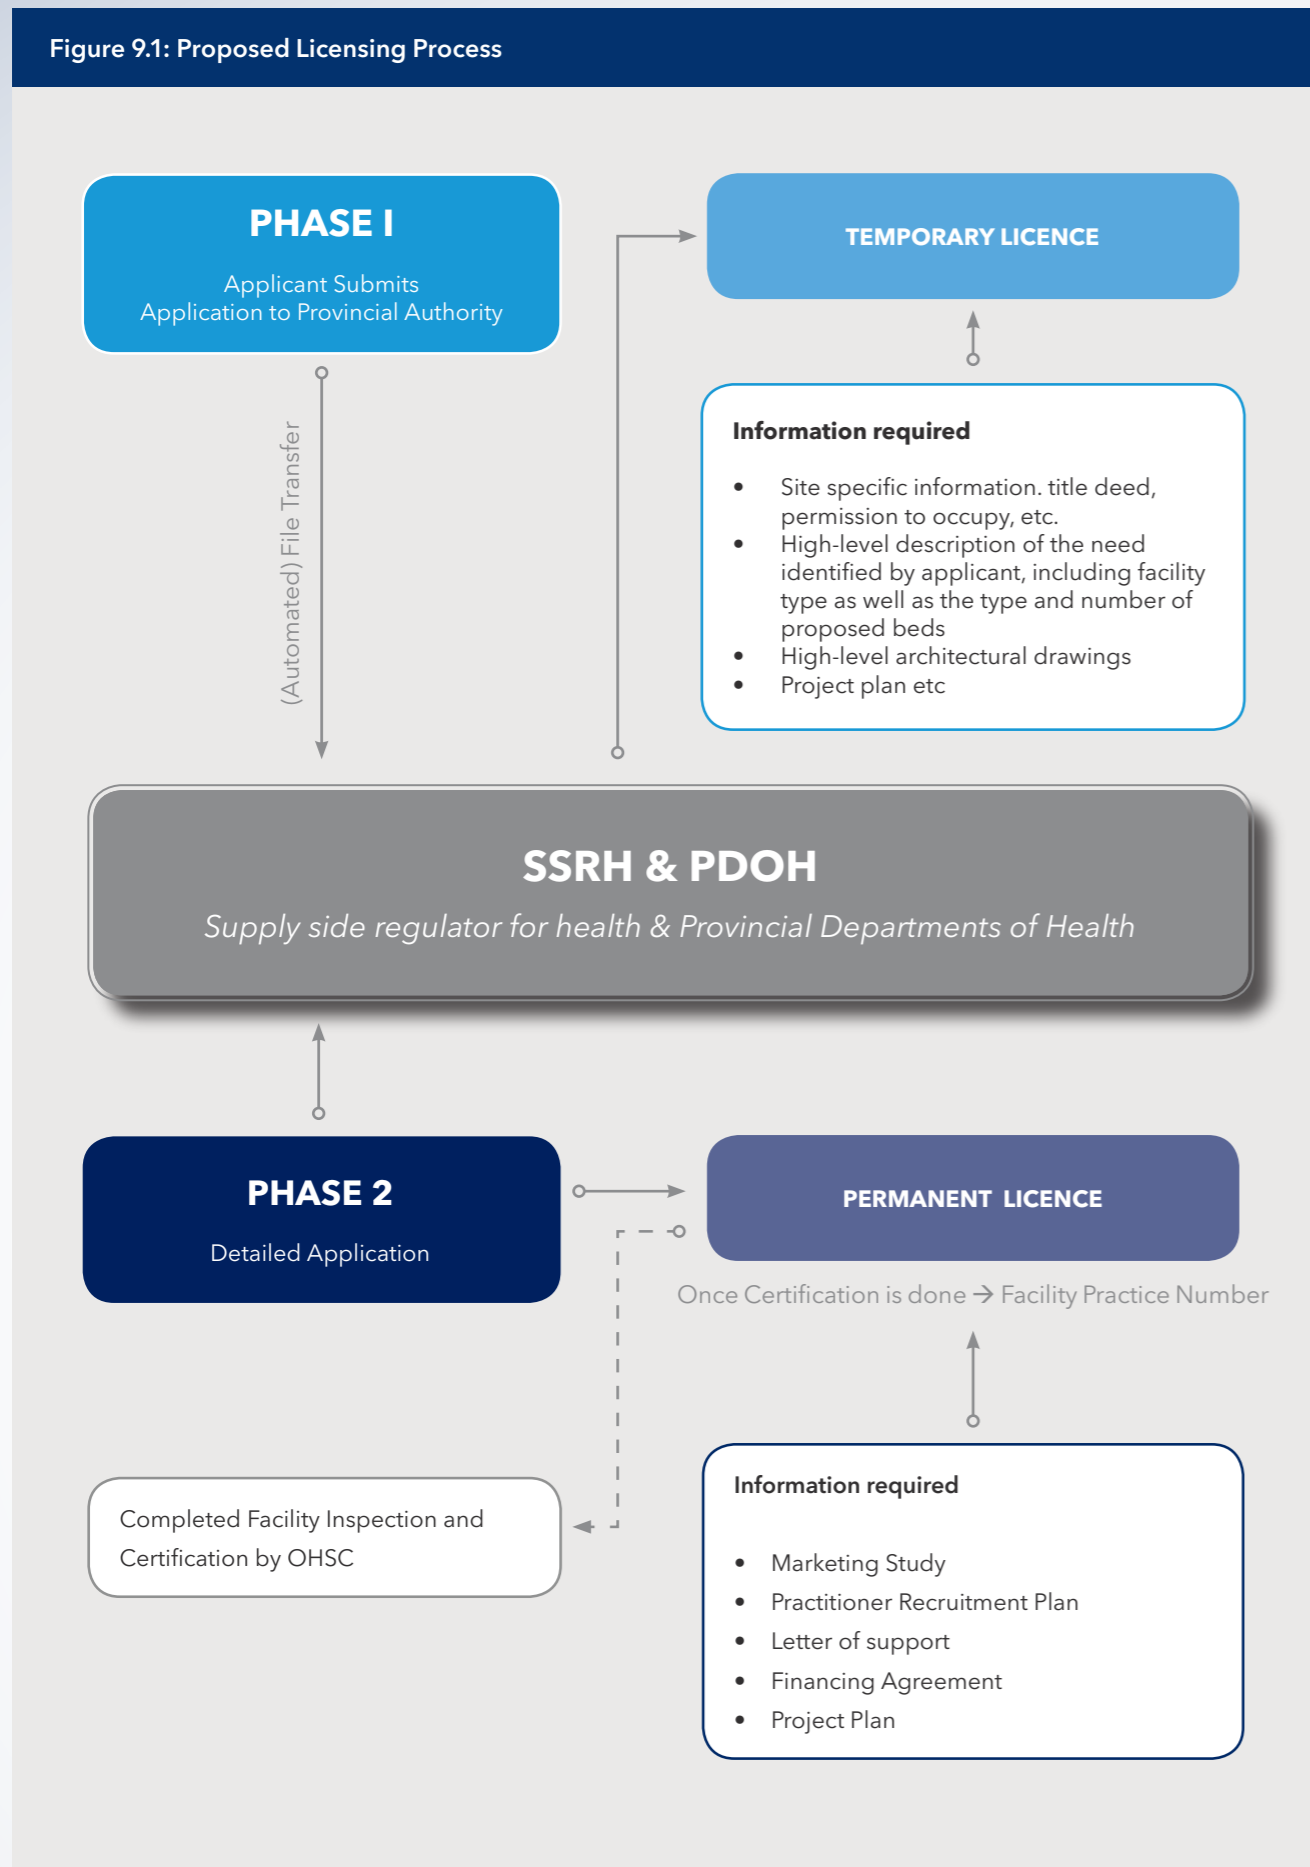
Figure 9.1: Proposed Licensing Process

PHASE I

Applicant Submits Application to Provincial Authority

TEMPORARY LICENCE

(Automated) File Transfer

Information required

- Site specific information. title deed, permission to occupy, etc.
- High-level description of the need identified by applicant, including facility type as well as the type and number of proposed beds
- High-level architectural drawings
- Project plan etc

SSRH & PDOH

Supply side regulator for health & Provincial Departments of Health

PHASE 2

Detailed Application

PERMANENT LICENCE

Once Certification is done → Facility Practice Number

Completed Facility Inspection and Certification by OHSC

Information required

- Marketing Study
- Practitioner Recruitment Plan
- Letter of support
- Financing Agreement
- Project Plan